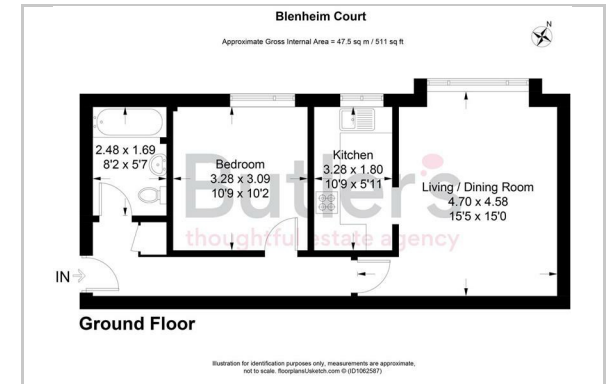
Blenheim Court

Approximate Gross Internal Area = 47.5 sq m / 511 sq ft

N

2.48 x 1.69
8'2 x 5'7

Bedroom
3.28 x 3.09
10'9 x 10'2

Kitchen
3.28 x 1.80
10'9 x 5'11

Living / Dining Room
4.70 x 4.58
15'5 x 15'0

Butler's
thoughtful estate agency

IN

Ground Floor

Illustration for identification purposes only, measurements are approximate, not to scale. floorplansUsketch.com © (ID1062587)